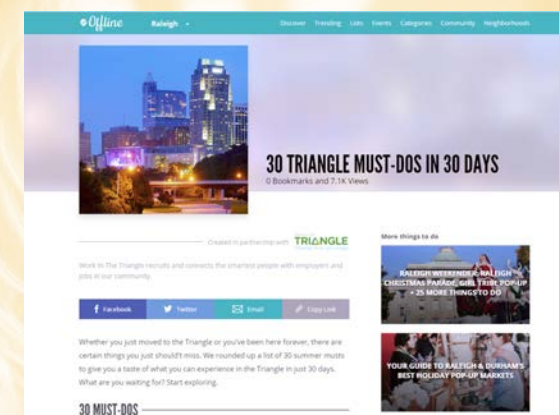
Offline Raleigh

Discover Trending Lists Events Categories Community Neighborhoods

30 TRIANGLE MUST-DOS IN 30 DAYS

0 Bookmarks and 7.1K Views

Created in partnership with TRIANGLE

Work In The Triangle recruits and connects the smartest people with employers and jobs in our community.

Facebook Twitter Email Copy Link

Whether you just moved to the Triangle or you've been here forever, there are certain things you just shouldn't miss. We rounded up a list of 30 summer musts to give you a taste of what you can experience in the Triangle in just 30 days. What are you waiting for? Start exploring.

30 MUST-DOS

More things to do

RALEIGH WEEKENDER: RALEIGH CHRISTMAS PARADE, GIRL TRIBE POP-UP + 25 MORE THINGS TO DO

YOUR GUIDE TO RALEIGH & DURHAM'S BEST HOLIDAY POP-UP MARKETS